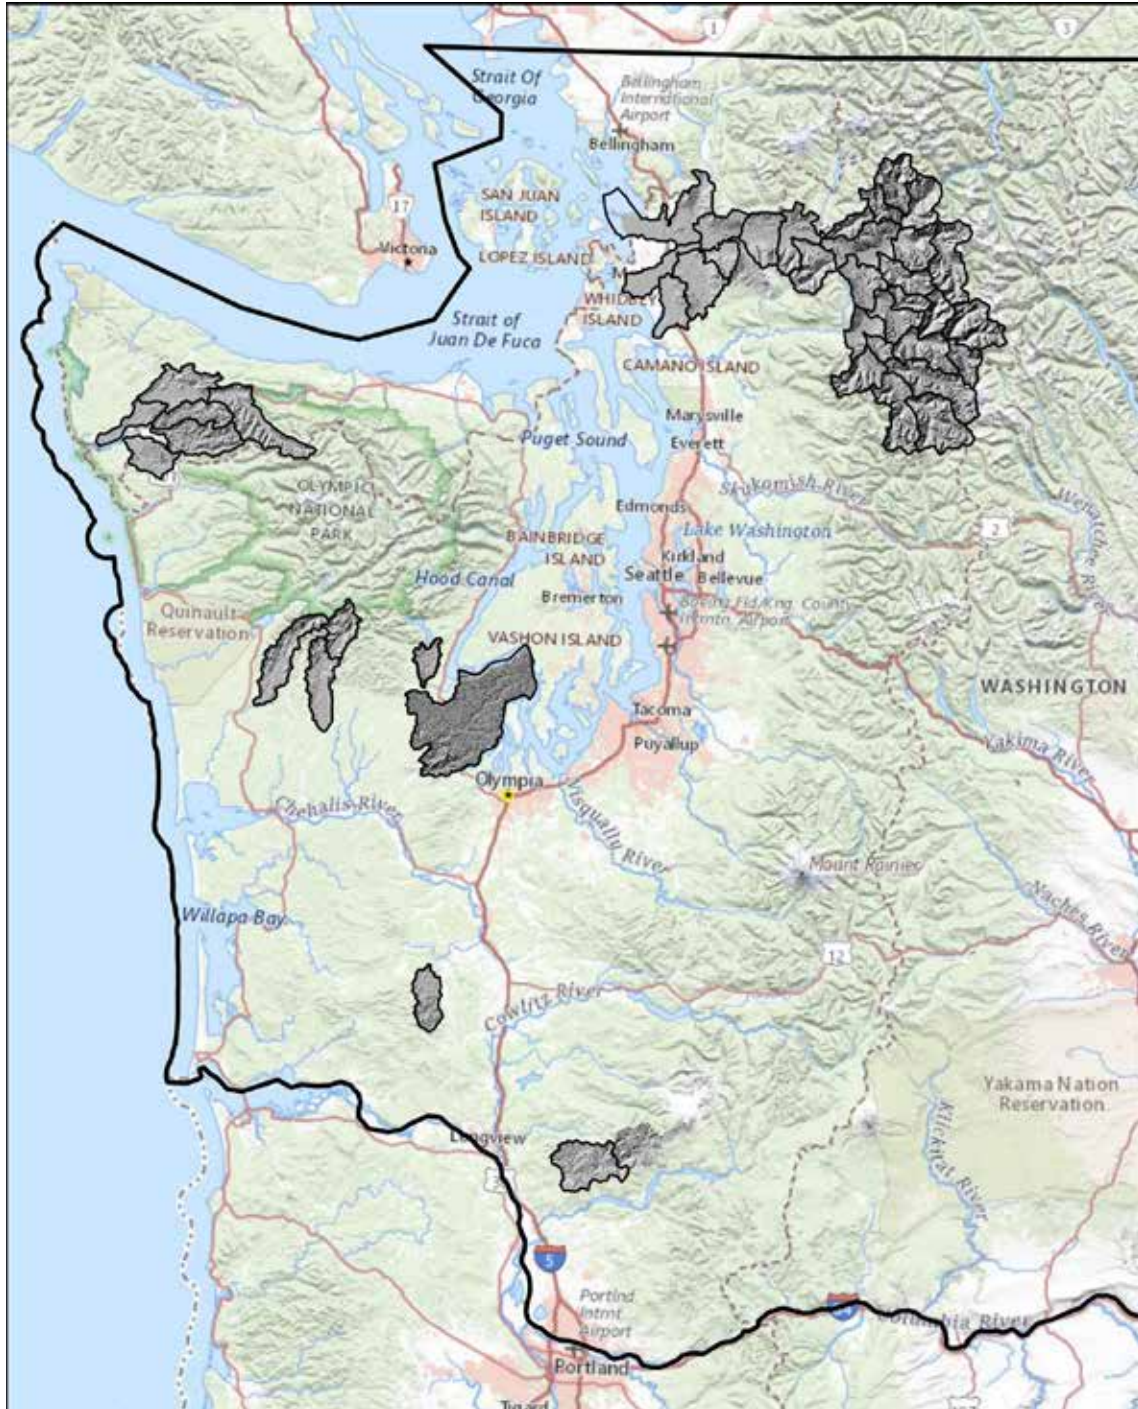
1
3
Strait Of Georgia
Bellingham International Airport
Bellingham
SAN JUAN ISLAND
17
Victoria
LOPEZ ISLAND
WHIDBEY ISLAND
Strait of Juan De Fuca
CAMANO ISLAND
Marysville
Everett
Puget Sound
Skykomish River
Wenatchee River
OLYMPIC NATIONAL PARK
Edmonds
Lake Washington
BAINBRIDGE ISLAND
2
Kirkland
Seattle
Bellevue
Hood Canal
Bremerton
Boeing Fld/King County Intnl Airport
Quinault Reservation
VASHON ISLAND
WASHINGTON
Tacoma
Puyallup
Yakima River
Olympia
Chehalis River
Nisqually River
Mount Rainier
Naches River
Willapa Bay
12
Cowlitz River
Yakama Nation Reservation
Klickitat River
Longview
5
Portland Intnl Airport
Portland
Columbia River
Tigard